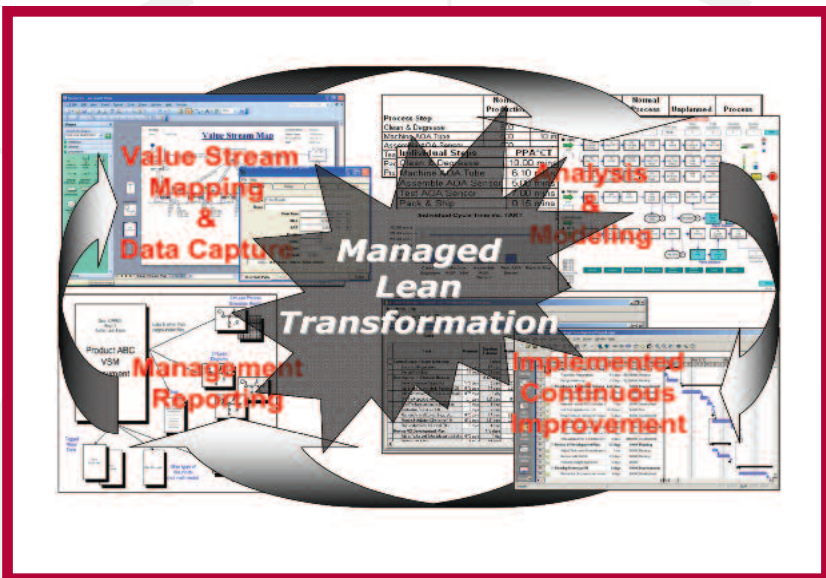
Value Stream Mapping & Data Capture

Analysis & Modeling

Managed Lean Transformation

Management Reporting

Implemented Continuous Improvement

Value Stream Map

Process Step
Clean & Degrease
Machine AOA Tube

| Individual Steps | PPA*CT |
|---|---|
| Clean & Degrease | 10.00 mins |
| Machine AOA Tube | 6.10 |
| Assemble AOA Sector | 6.00 mins |
| Test AOA Sensor | 7.00 mins |
| Pack & Ship | 0.15 mins |

Normal Production
Normal Process
Unplanned
Process

Product ABC VSM